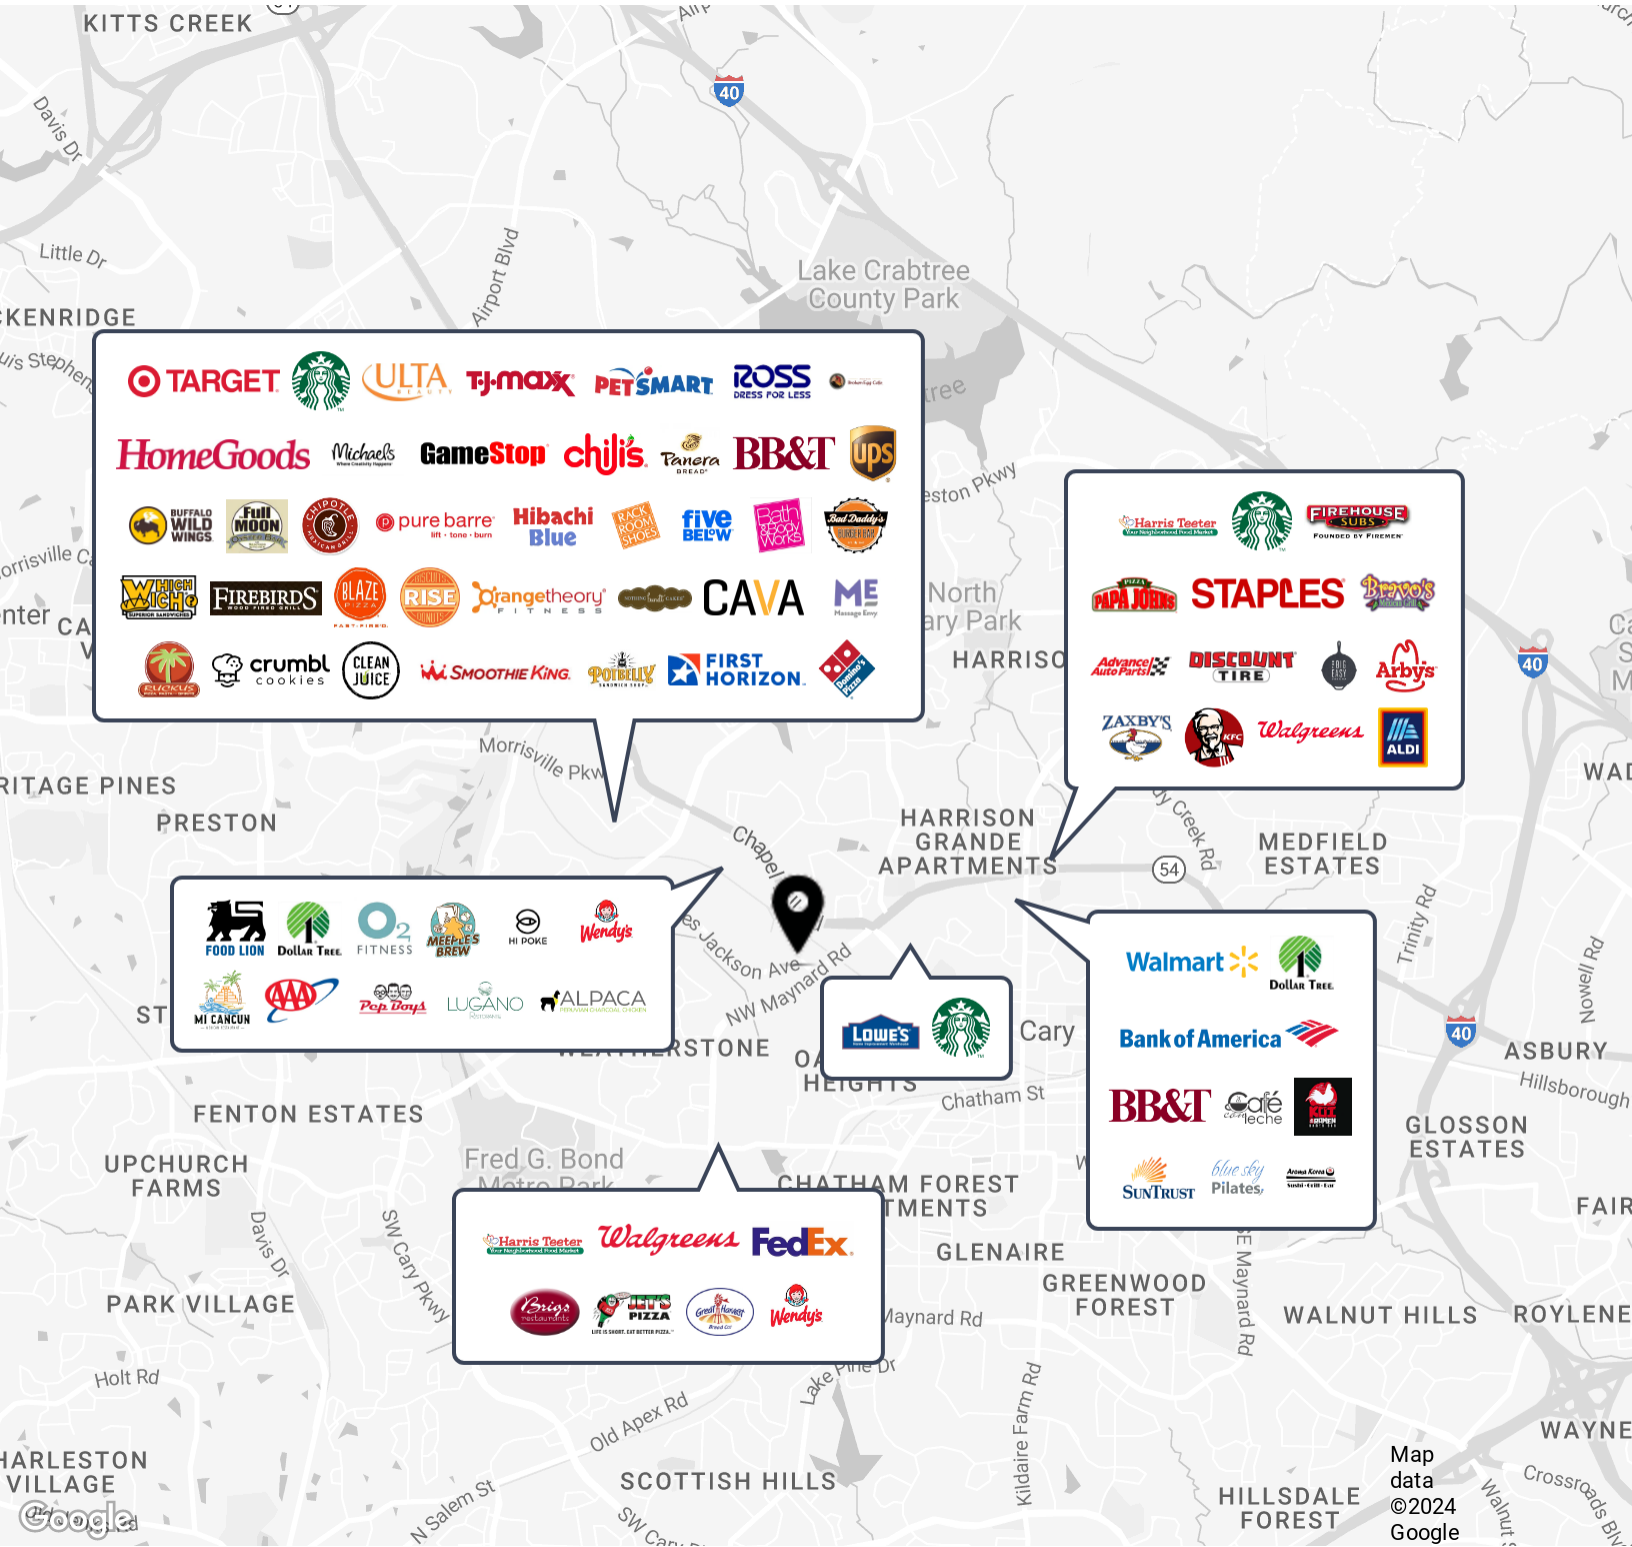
KITTS CREEK
40
Davis Dr
Little Dr
Airport Blvd
Lake Crabtree County Park
KENRIDGE
TARGET ULTA TJ·maxx PETSMART ROSS DRESS FOR LESS
HomeGoods Michaels GameStop chili's Panera BREAD BB&T ups
BUFFALO WILD WINGS Full MOON CHIPOTLE pure barre lift · tone · burn Hibachi Blue RACK ROOM SHOES five BELOW Bath & Body Works Bad Daddy's
Which Wich FIREBIRDS WOOD FIRED GRILL BLAZE PIZZA RISE orangetheory FITNESS CAVA ME
crumbl cookies CLEAN JUICE SMOOTHIE KING POTBELLY FIRST HORIZON Domino's Pizza
Harris Teeter FIREHOUSE SUBS
PAPA JOHNS STAPLES Bravo's
Advance Auto Parts DISCOUNT TIRE Arby's
ZAXBY'S KFC Walgreens ALDI
Morrisville Pkwy
North ary Park
HARRISO
RITAGE PINES
PRESTON
HARRISON GRANDE APARTMENTS
MEDFIELD ESTATES
54
Chapel
FOOD LION Dollar Tree O2 FITNESS MEEPLES BREW HI POKE Wendy's
MI CANCUN AAA Pep Boys LUGANO ALPACA
Jackson Ave
NW Maynard Rd
LOWE'S
Cary
Walmart Dollar Tree
Bank of America
BB&T Café con leche
SunTrust blue sky Pilates
40
ASBURY
Hillsborough
ST
ERSTONE
HEIGHTS
Chatham St
FENTON ESTATES
UPCHURCH FARMS
Fred G. Bond
CHATHAM FOREST TMENTS
GLOSSON ESTATES
FAIR
Harris Teeter Walgreens FedEx
Brigs restaurants JET'S PIZZA Great Harvest Wendy's
GLENAIRE
GREENWOOD FOREST
WALNUT HILLS
ROYLENE
PARK VILLAGE
SW Cary Pkwy
Davis Dr
Maynard Rd
Holt Rd
Lake Pine Dr
Kildaire Farm Rd
WAYNE
HARLESTON VILLAGE
Old Apex Rd
SCOTTISH HILLS
HILLSDALE FOREST
N Salem St
Map data ©2024 Google
Google
Trinity Rd
Nowell Rd
WAD